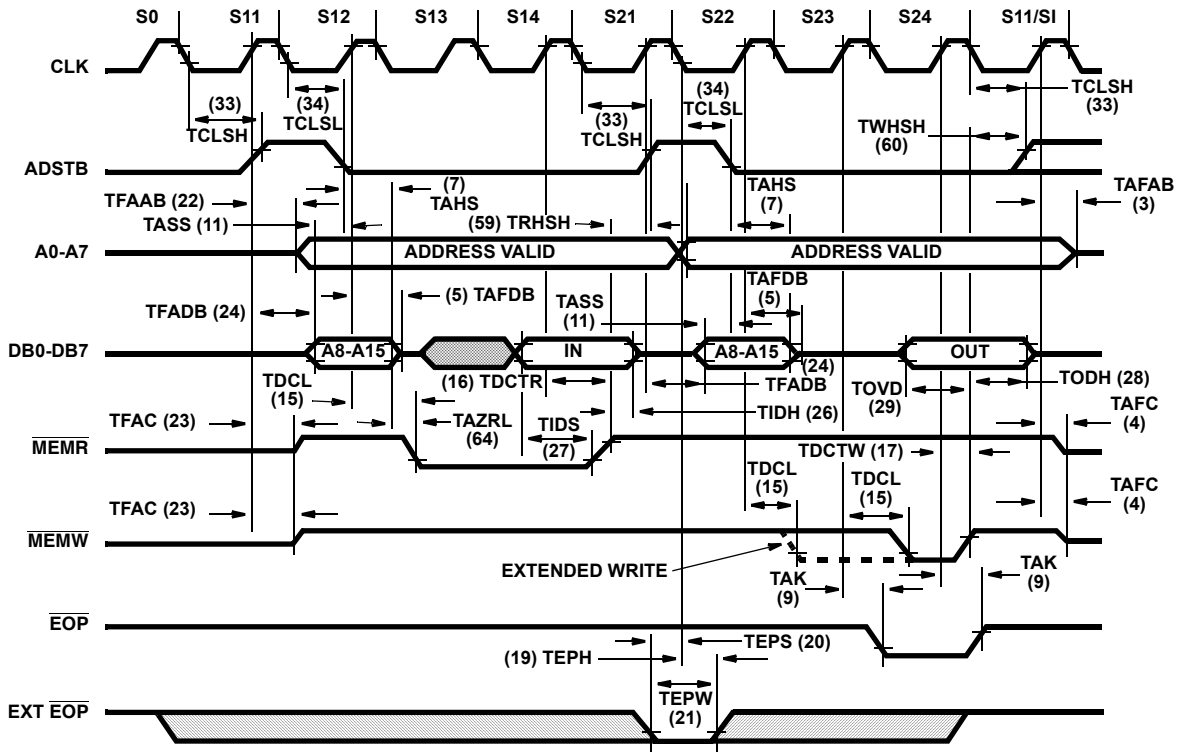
S0 S11 S12 S13 S14 S21 S22 S23 S24 S11/SI

CLK

(33) TCLSH (34) TCLSL (33) TCLSH (34) TCLSL TCLSH (33)

TWHSH (60)

ADSTB

TFAAB (22) (7) TAHS TAHS (7) TAFAB (3)

TASS (11) (59) TRHSH

A0-A7 ADDRESS VALID ADDRESS VALID

TFADB (24) (5) TAFDB TAFDB (5)

TASS (11)

DB0-DB7 A8-A15 IN A8-A15 (24) OUT

TDCL (15) (16) TDCTR TFADB TOVD (29) TODH (28)

TIDH (26)

TFAC (23) TAZRL (64) TIDS (27) TAFC (4)

$\overline{MEMR}$

TDCTW (17)

TDCL (15) TDCL (15) TAFC (4)

TFAC (23)

$\overline{MEMW}$

EXTENDED WRITE TAK (9) TAK (9)

$\overline{EOP}$

(19) TEPH TEPS (20)

TEPW (21)

EXT $\overline{EOP}$